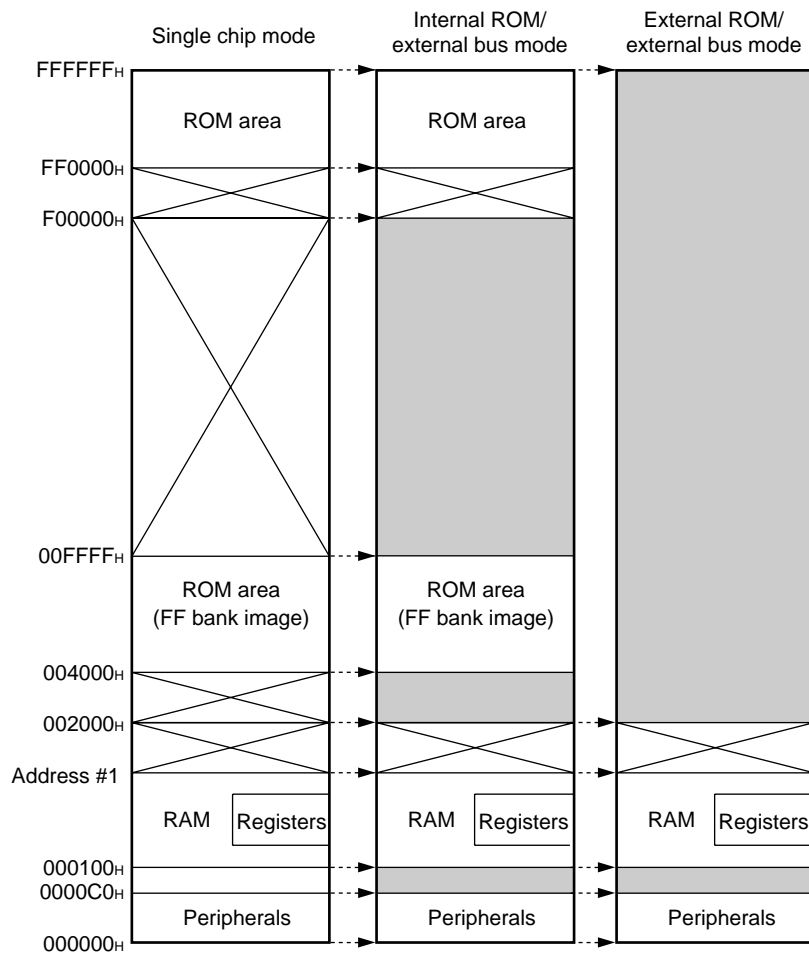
Single chip mode

Internal ROM/ external bus mode

External ROM/ external bus mode

FFFFFF$_H$

ROM area

ROM area

FF0000$_H$

F00000$_H$

00FFFF$_H$

ROM area (FF bank image)

ROM area (FF bank image)

004000$_H$

002000$_H$

Address #1

RAM

Registers

RAM

Registers

RAM

Registers

000100$_H$

0000C0$_H$

Peripherals

Peripherals

Peripherals

000000$_H$